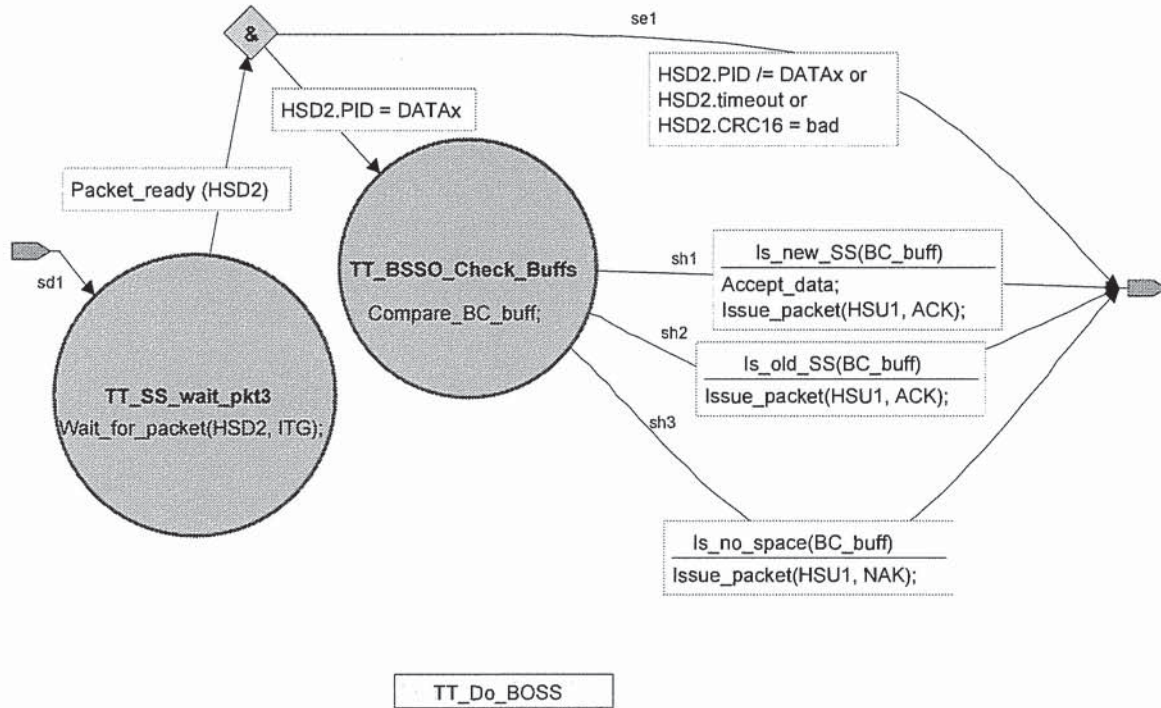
&

se1

HSD2.PID /= DATAx or
HSD2.timeout or
HSD2.CRC16 = bad

HSD2.PID = DATAx

Packet_ready (HSD2)

sd1

TT_BSSO_Check_Buffs

Compare_BC_buff;

sh1

Is_new_SS(BC_buff)

Accept_data;
Issue_packet(HSU1, ACK);

sh2

Is_old_SS(BC_buff)

Issue_packet(HSU1, ACK);

sh3

TT_SS_wait_pkt3

Wait_for_packet(HSD2, ITG);

Is_no_space(BC_buff)

Issue_packet(HSU1, NAK);

TT_Do_BOSS